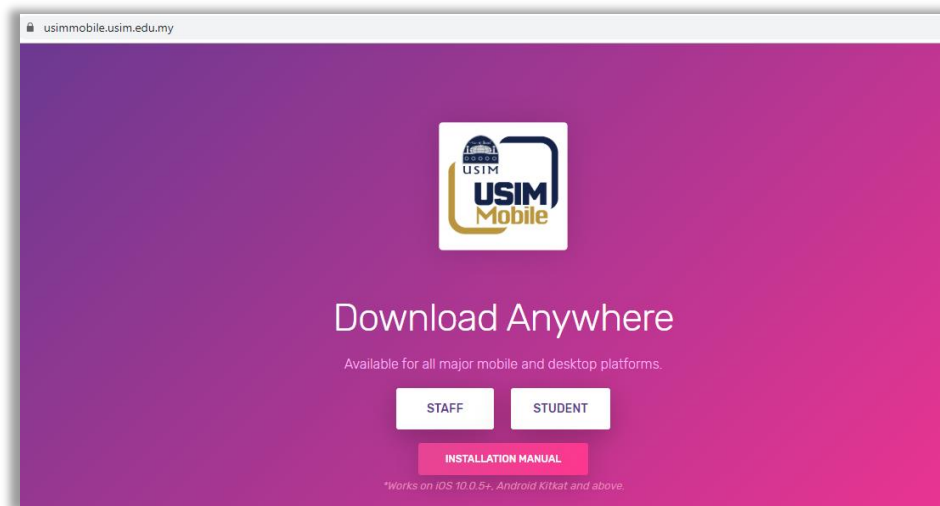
usimmobile.usim.edu.my

USIM

USIM Mobile

Download Anywhere

Available for all major mobile and desktop platforms.

STAFF

STUDENT

INSTALLATION MANUAL

*Works on iOS 10.0.5+, Android Kitkat and above.